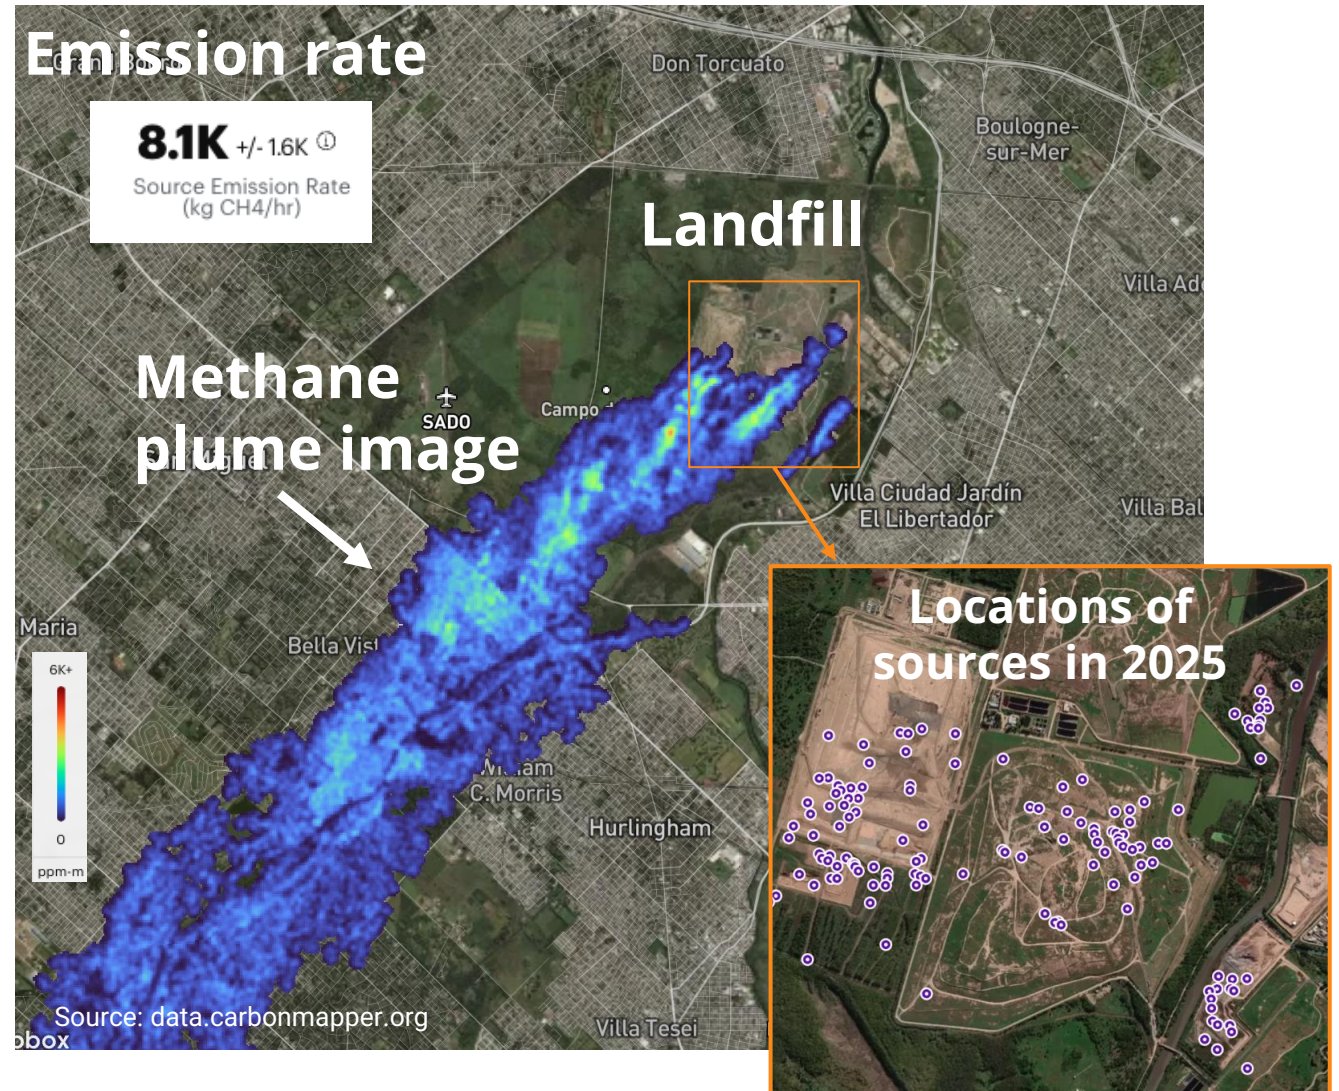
Emission rate

8.1K +/- 1.6K ⓘ
Source Emission Rate
(kg CH4/hr)

Don Torcuato

Boulogne-sur-Mer

Landfill

Villa Ad

Methane plume image

SADO

Campo

Villa Ciudad Jardín El Libertador

Villa Bal

Maria

Bella Vis

6K+

0

ppm-m

William C. Morris

Hurlingham

Locations of sources in 2025

Source: data.carbonmapper.org

Villa Tesei

box